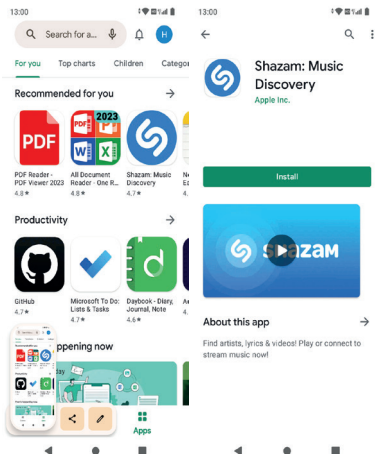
13:00

Search for a...

H

For you
Top charts
Children
Categor

Recommended for you

PDF

PDF Reader - PDF Viewer 2023
4.8★

2023
All Document Reader - One R...
4.8★

Shazam: Music Discovery
4.7★

Productivity

GitHub
4.7★

Microsoft To Do: Lists & Tasks
4.7★

Daybook - Diary, Journal, Note
4.6★

ppening now

Apps

13:00

Shazam: Music Discovery
Apple Inc.

Install

shazam

About this app

Find artists, lyrics & videos! Play or connect to stream music now!